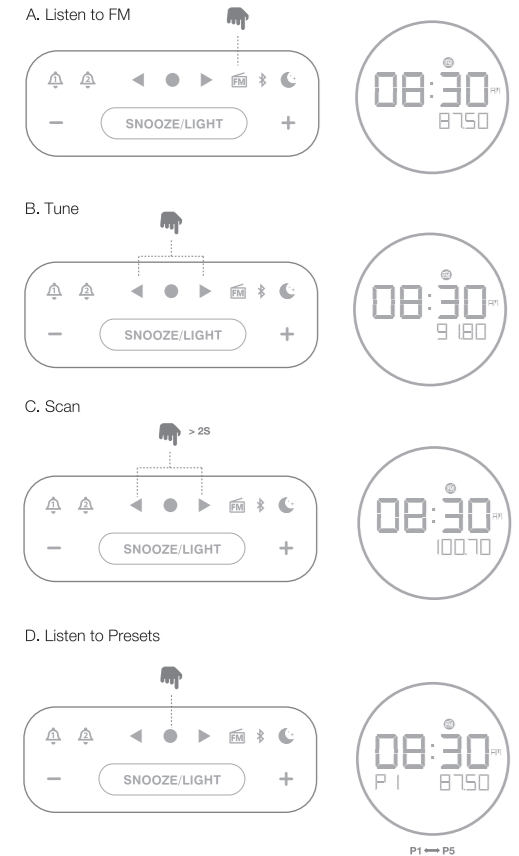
A. Listen to FM

1 2 FM

SNOOZE/LIGHT

– +

08:30 AM
87.50

B. Tune

1 2 FM

SNOOZE/LIGHT

– +

08:30 AM
91.80

C. Scan

> 2S

1 2 FM

SNOOZE/LIGHT

– +

08:30 AM
100.70

D. Listen to Presets

1 2 FM

SNOOZE/LIGHT

– +

08:30 AM
P 1 87.50

P1 ⟷ P5